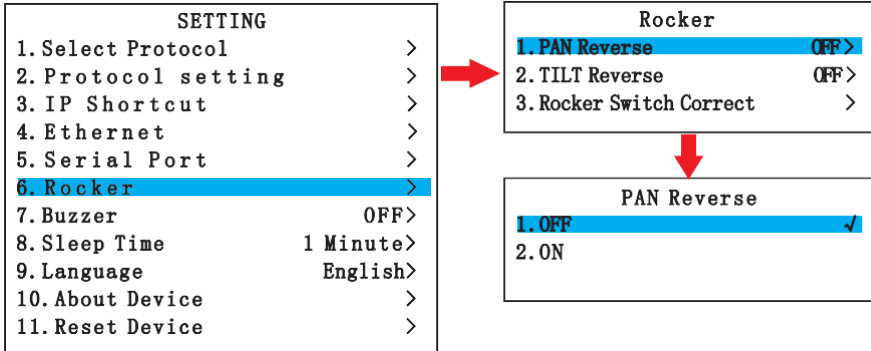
SETTING
1. Select Protocol >
2. Protocol setting >
3. IP Shortcut >
4. Ethernet >
5. Serial Port >
6. Rocker >
7. Buzzer OFF>
8. Sleep Time 1 Minute>
9. Language English>
10. About Device >
11. Reset Device >

Rocker
1. PAN Reverse OFF>
2. TILT Reverse OFF>
3. Rocker Switch Correct >

PAN Reverse
1. OFF ✓
2. ON